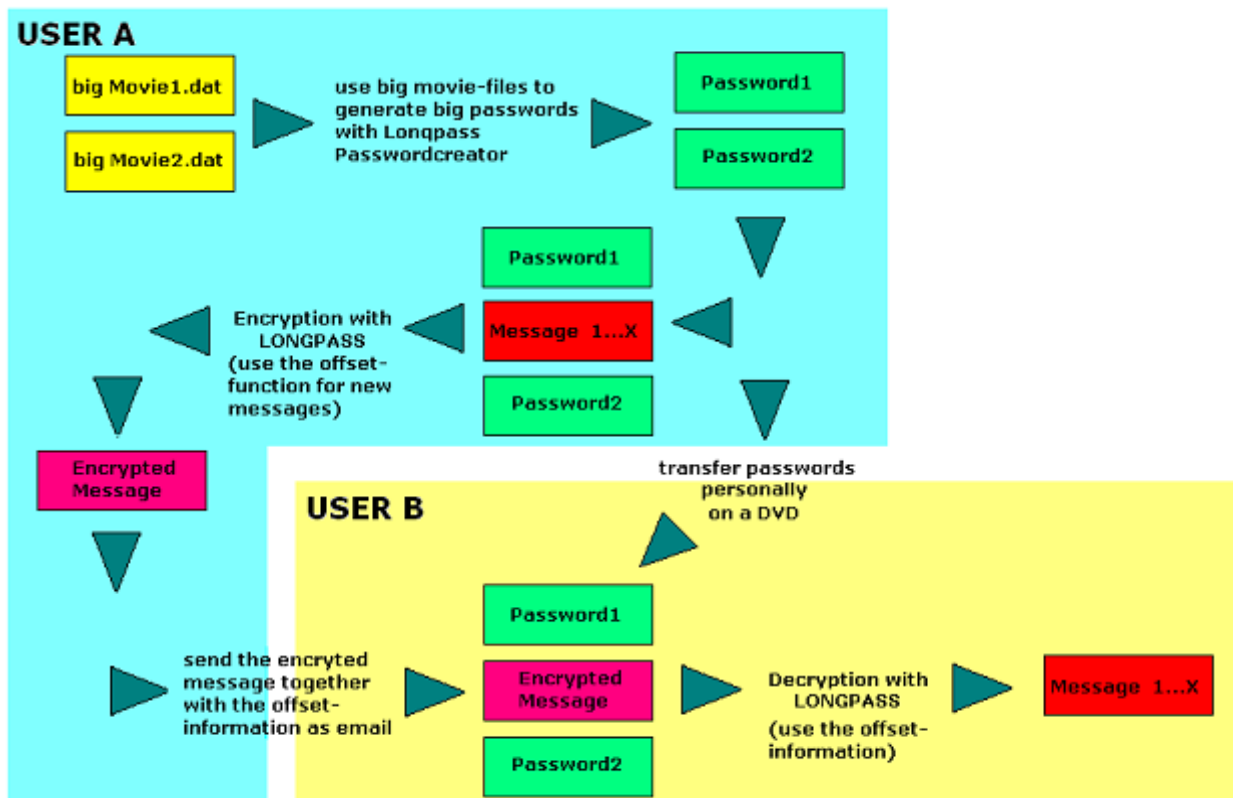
USER A

big Movie1.dat

big Movie2.dat

use big movie-files to generate big passwords with Lonqpass Passwordcreator

Password1

Password2

Password1

Message 1...X

Password2

Encryption with LONGPASS (use the offset-function for new messages)

Encrypted Message

transfer passwords personally on a DVD

USER B

Password1

Encrypted Message

Password2

send the encryted message together with the offset-information as email

Decryption with LONGPASS (use the offset-information)

Message 1...X